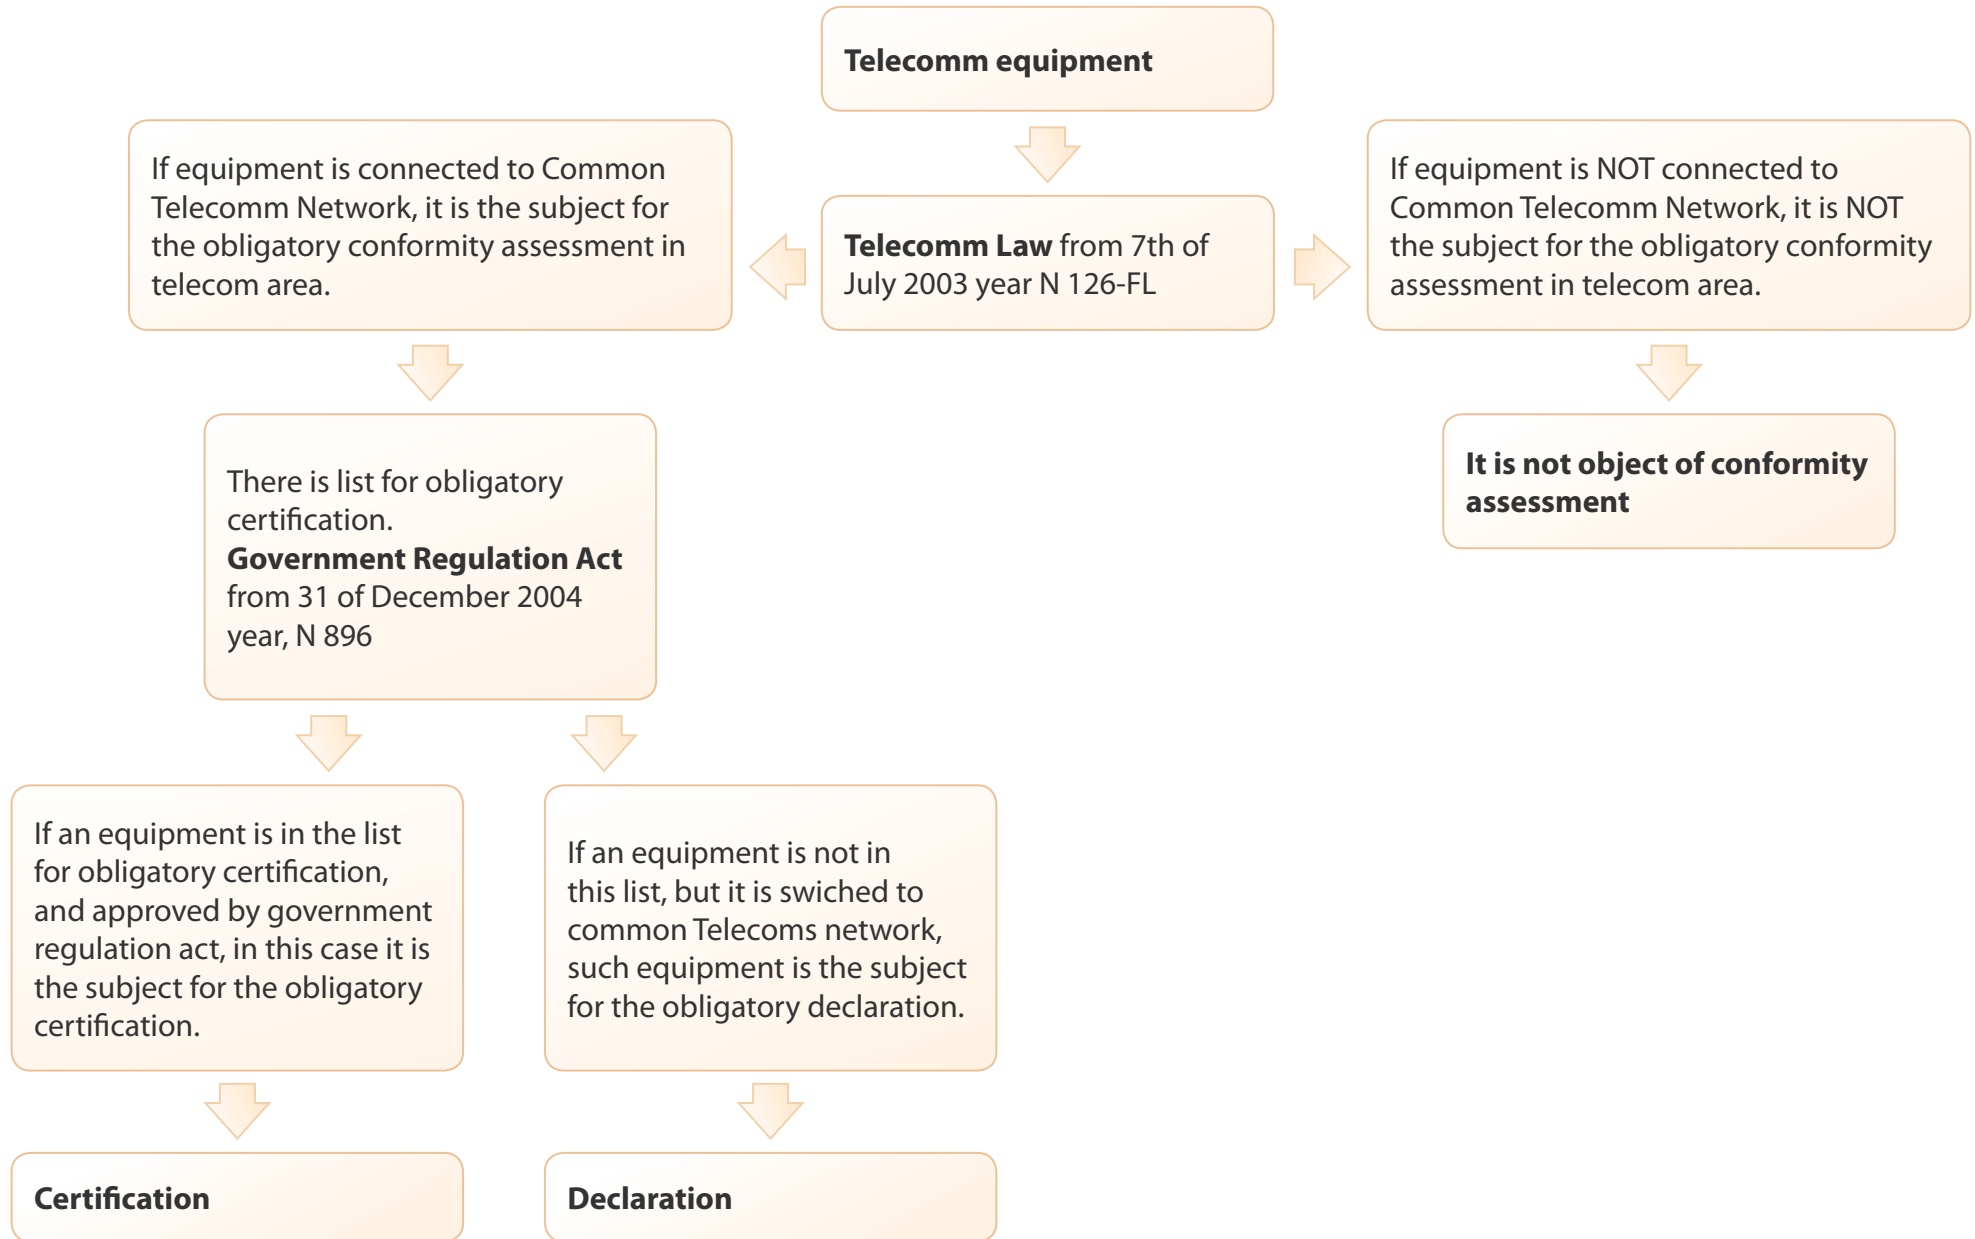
Telecomm equipment

If equipment is connected to Common Telecomm Network, it is the subject for the obligatory conformity assessment in telecom area.

Telecomm Law from 7th of July 2003 year N 126-FL

If equipment is NOT connected to Common Telecomm Network, it is NOT the subject for the obligatory conformity assessment in telecom area.

There is list for obligatory certification.
Government Regulation Act from 31 of December 2004 year, N 896

It is not object of conformity assessment

If an equipment is in the list for obligatory certification, and approved by government regulation act, in this case it is the subject for the obligatory certification.

If an equipment is not in this list, but it is swiched to common Telecoms network, such equipment is the subject for the obligatory declaration.

Certification

Declaration